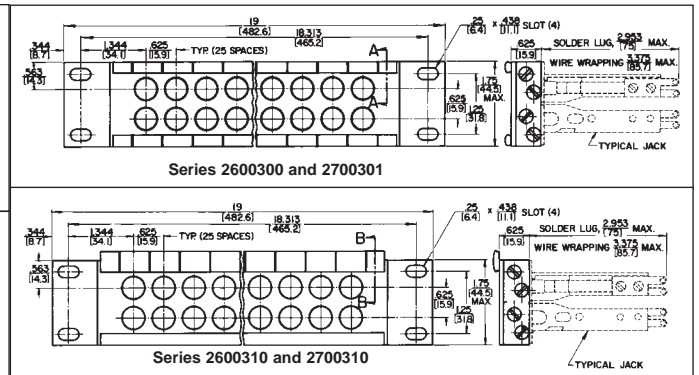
19
[482.6]
18.313
[465.2]
.344
[8.7]
1.344
[34.1]
.625
[15.9]
TYP. (25 SPACES)
.563
[14.3]
A
A
.25
[6.4]
x $\frac{.438}{[11.1]}$ SLOT (4)
1.75
[44.5]
MAX.
.625
[15.9]
1.25
[31.8]
.625
[15.9]
SOLDER LUG, $\frac{2.953}{[75]}$ MAX.
WIRE WRAPPING $\frac{3.375}{[85.7]}$ MAX.
TYPICAL JACK

Series 2600300 and 2700301

19
[482.6]
18.313
[465.2]
.344
[8.7]
1.344
[34.1]
.625
[15.9]
TYP. (25 SPACES)
.563
[14.3]
B
B
.25
[6.4]
x $\frac{.438}{[11.1]}$ SLOT (4)
1.75
[44.5]
MAX.
.625
[15.9]
1.25
[31.8]
.625
[15.9]
SOLDER LUG, $\frac{2.953}{[75]}$ MAX.
WIRE WRAPPING $\frac{3.375}{[85.7]}$ MAX.
TYPICAL JACK

Series 2600310 and 2700310